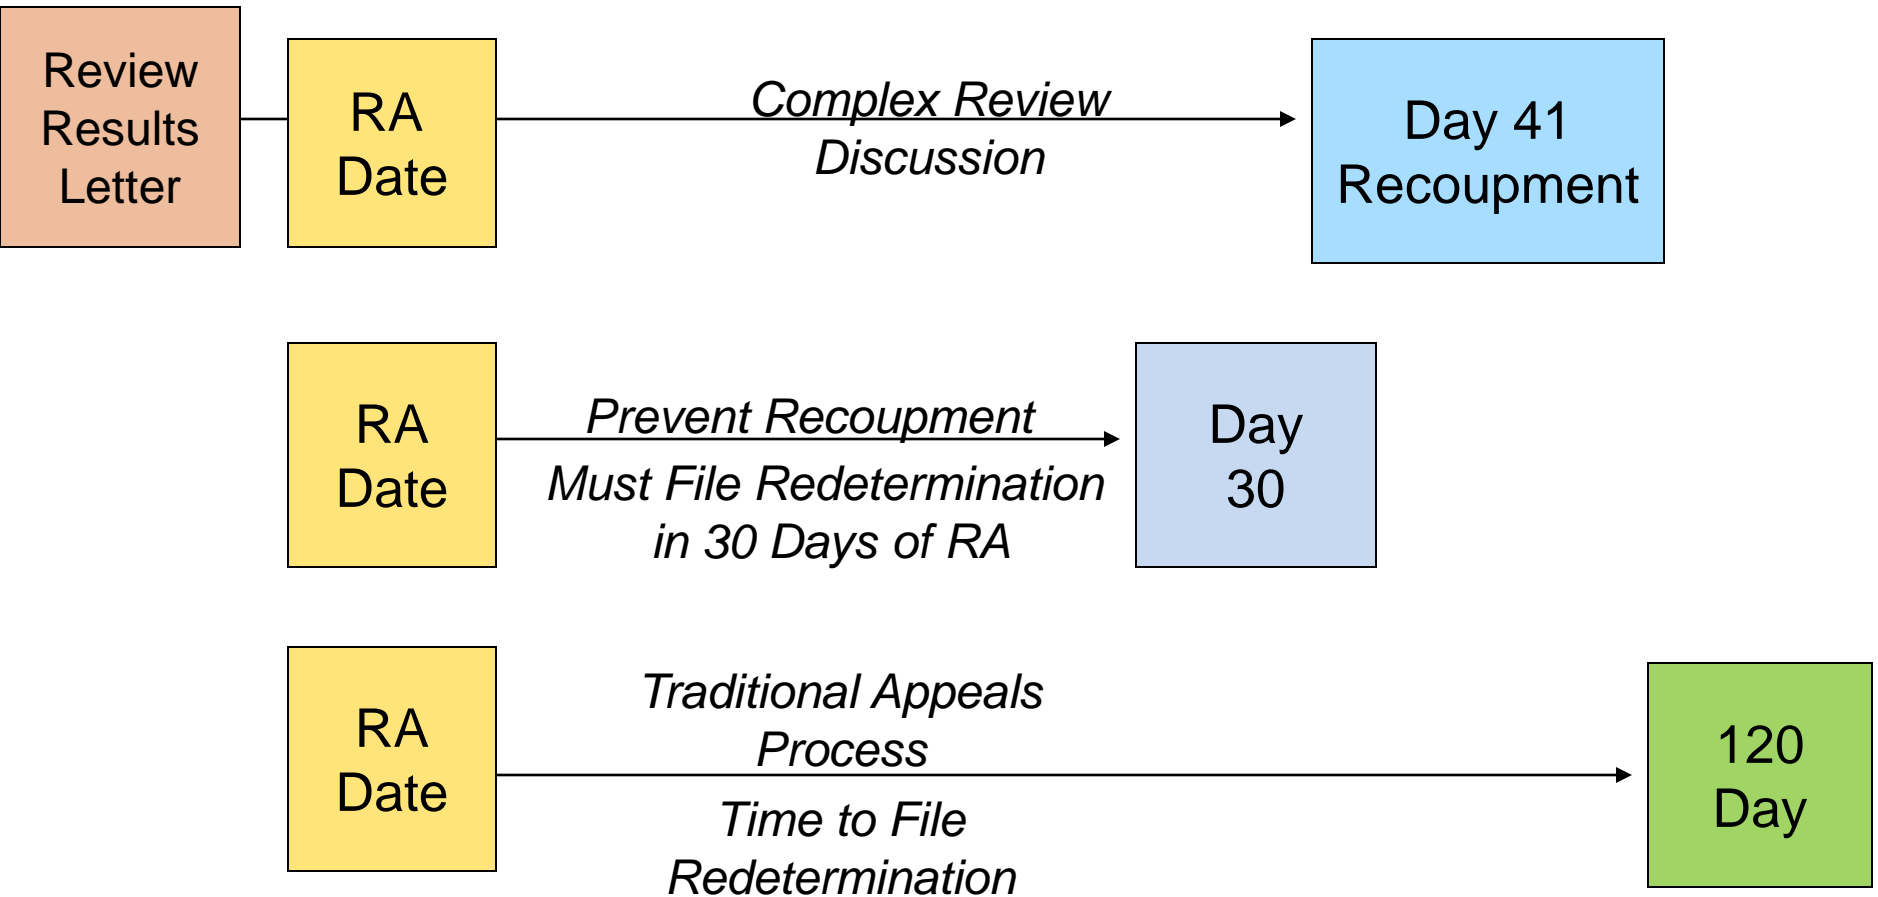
Review Results Letter

RA Date

Complex Review Discussion

Day 41 Recoupment

RA Date

Prevent Recoupment

Must File Redetermination in 30 Days of RA

Day 30

RA Date

Traditional Appeals Process

Time to File Redetermination

120 Day